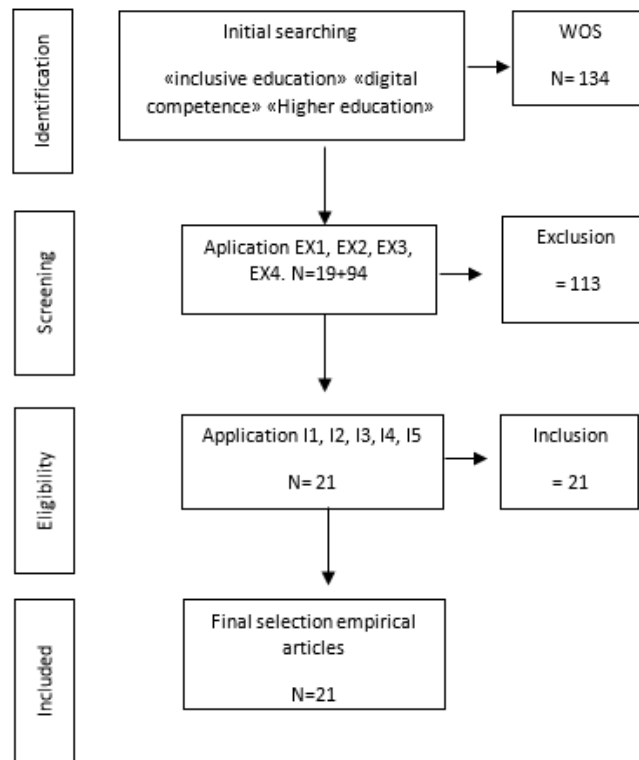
Identification

Initial searching

«inclusive education» «digital competence» «Higher education»

WOS

N= 134

Screening

Aplication EX1, EX2, EX3, EX4. N=19+94

Exclusion

= 113

Eligibility

Application I1, I2, I3, I4, I5

N= 21

Inclusion

= 21

Included

Final selection empirical articles

N=21